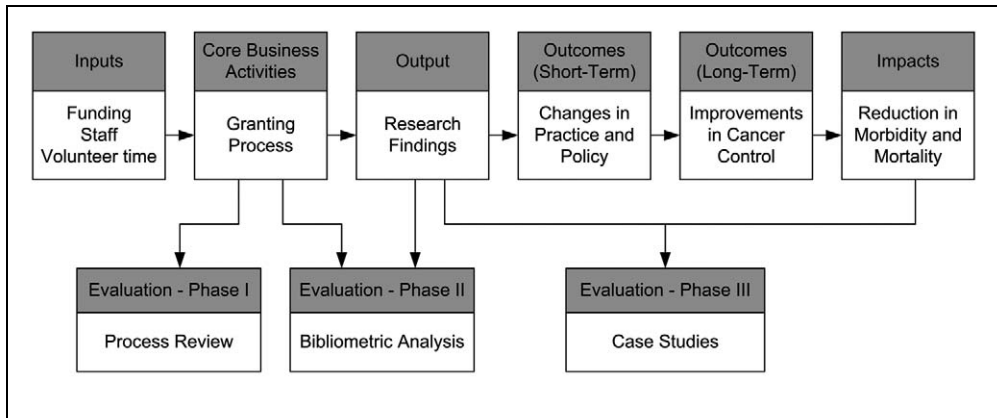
Inputs

Funding
Staff
Volunteer time

Core Business Activities

Granting Process

Output

Research Findings

Outcomes (Short-Term)

Changes in Practice and Policy

Outcomes (Long-Term)

Improvements in Cancer Control

Impacts

Reduction in Morbidity and Mortality

Evaluation - Phase I

Process Review

Evaluation - Phase II

Bibliometric Analysis

Evaluation - Phase III

Case Studies